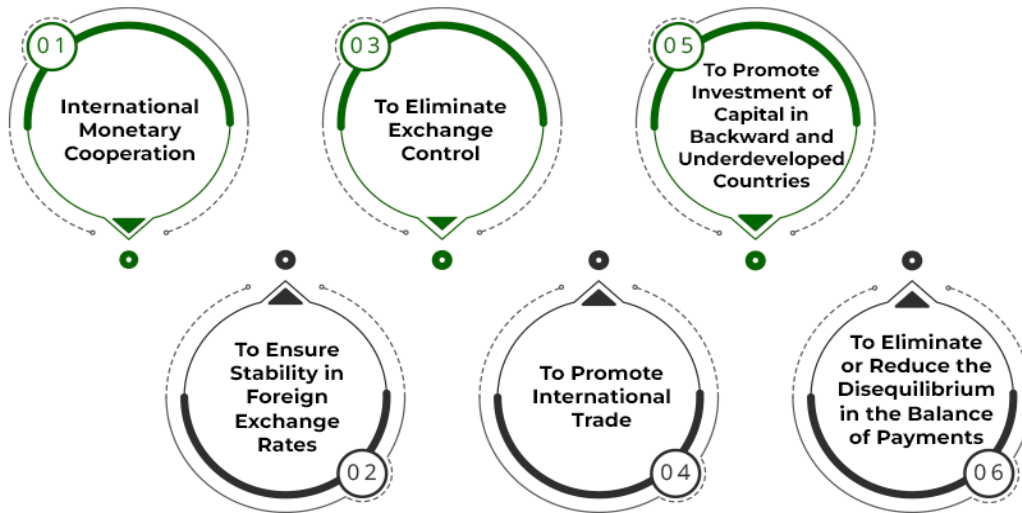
01
International Monetary Cooperation

02
To Ensure Stability in Foreign Exchange Rates

03
To Eliminate Exchange Control

04
To Promote International Trade

05
To Promote Investment of Capital in Backward and Underdeveloped Countries

06
To Eliminate or Reduce the Disequilibrium in the Balance of Payments